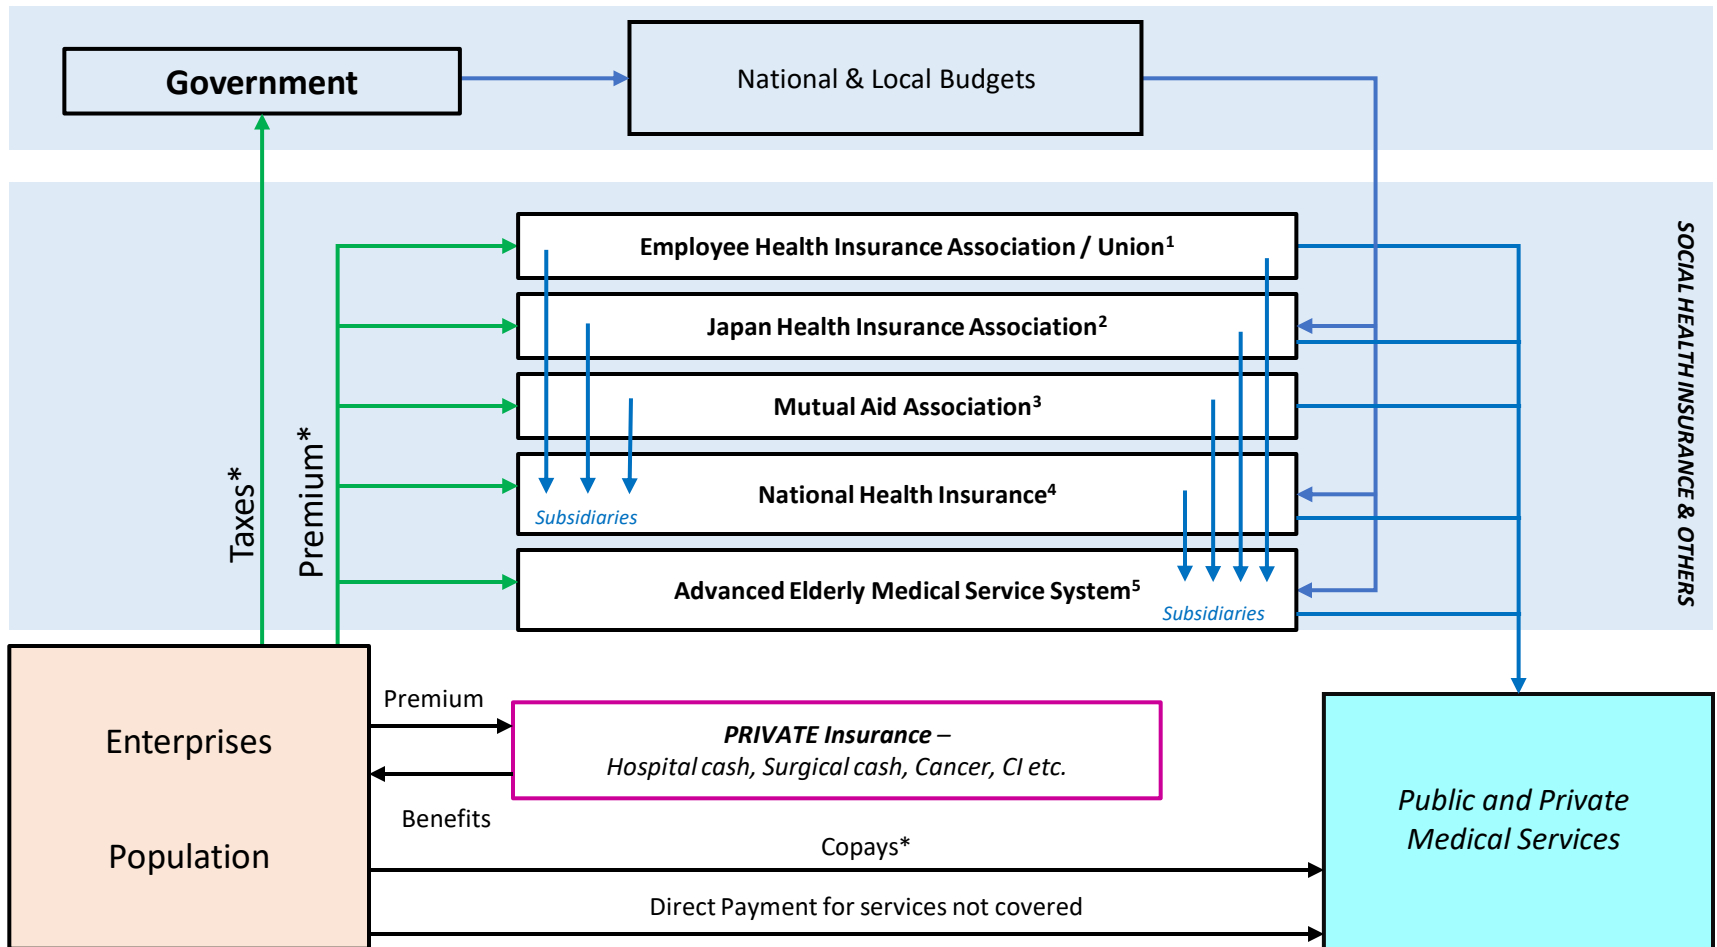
Government

National & Local Budgets

SOCIAL HEALTH INSURANCE & OTHERS

Taxes*

Premium*

Employee Health Insurance Association / Union$^1$

Japan Health Insurance Association$^2$

Mutual Aid Association$^3$

National Health Insurance$^4$

Subsidiaries

Advanced Elderly Medical Service System$^5$

Subsidiaries

Enterprises

Population

Premium

PRIVATE Insurance –
Hospital cash, Surgical cash, Cancer, CI etc.

Benefits

Copays*

Direct Payment for services not covered

Public and Private Medical Services